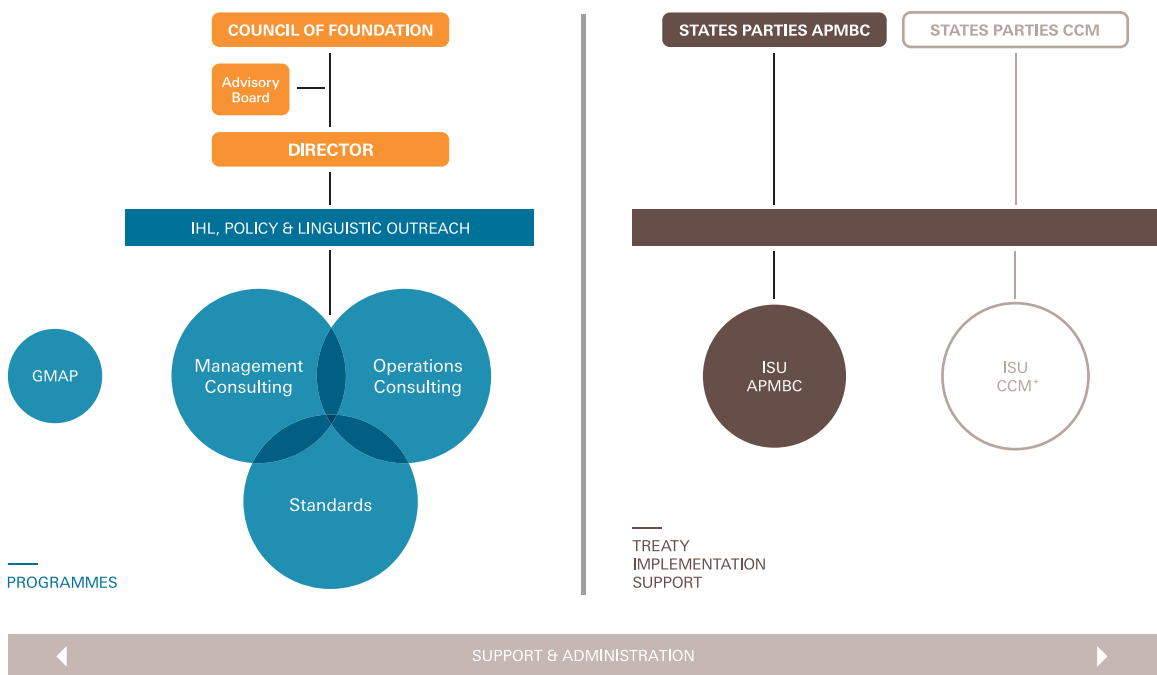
COUNCIL OF FOUNDATION

Advisory Board

DIRECTOR

IHL, POLICY & LINGUISTIC OUTREACH

GMAP

Management Consulting

Operations Consulting

Standards

PROGRAMMES

STATES PARTIES APMBC

STATES PARTIES CCM

ISU APMBC

ISU CCM*

TREATY IMPLEMENTATION SUPPORT

SUPPORT & ADMINISTRATION